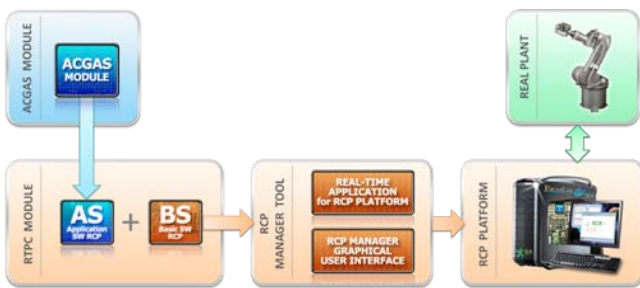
ACGAS MODULE

ACGAS MODULE

RTPC MODULE

AS
Application SW RCP

+

BS
Basic SW RCP

RCP MANAGER TOOL

REAL-TIME APPLICATION for RCP PLATFORM

RCP MANAGER GRAPHICAL USER INTERFACE

REAL PLANT

RCP PLATFORM